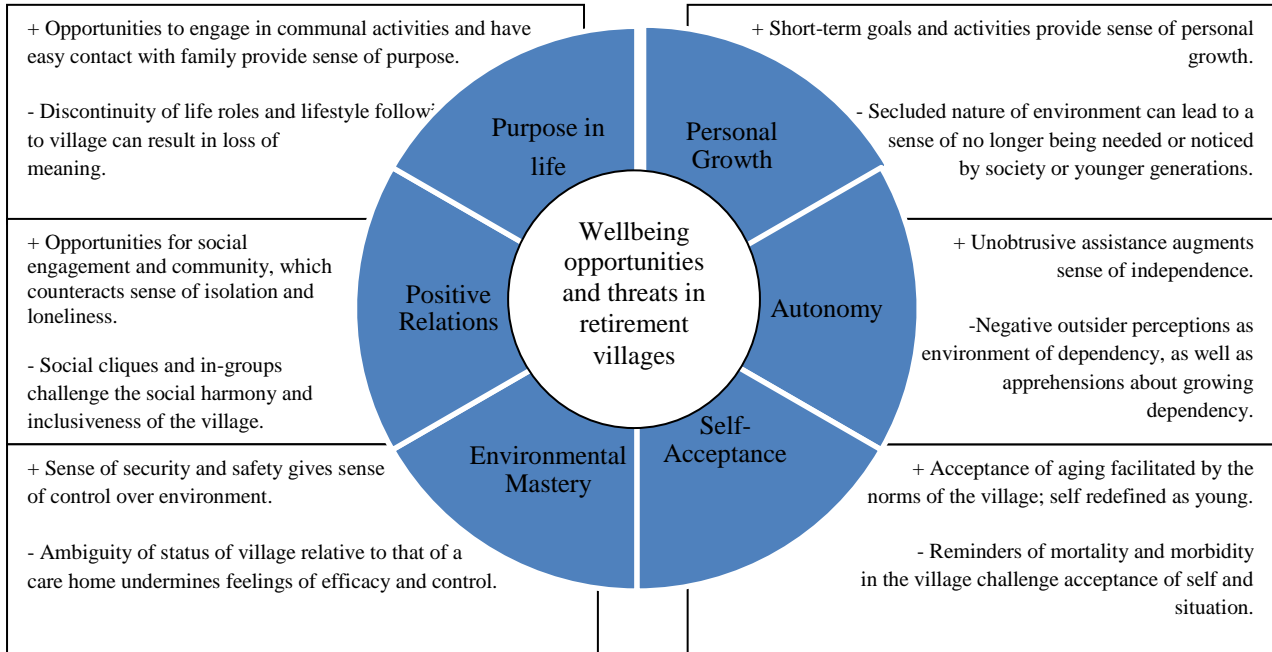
+ Opportunities to engage in communal activities and have easy contact with family provide sense of purpose.

- Discontinuity of life roles and lifestyle followi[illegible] to village can result in loss of meaning.

+ Short-term goals and activities provide sense of personal growth.

- Secluded nature of environment can lead to a sense of no longer being needed or noticed by society or younger generations.

Purpose in life

Personal Growth

Wellbeing opportunities and threats in retirement villages

Positive Relations

Autonomy

Environmental Mastery

Self-Acceptance

+ Opportunities for social engagement and community, which counteracts sense of isolation and loneliness.

- Social cliques and in-groups challenge the social harmony and inclusiveness of the village.

+ Unobtrusive assistance augments sense of independence.

-Negative outsider perceptions as environment of dependency, as well as apprehensions about growing dependency.

+ Sense of security and safety gives sense of control over environment.

- Ambiguity of status of village relative to that of a care home undermines feelings of efficacy and control.

+ Acceptance of aging facilitated by the norms of the village; self redefined as young.

- Reminders of mortality and morbidity in the village challenge acceptance of self and situation.